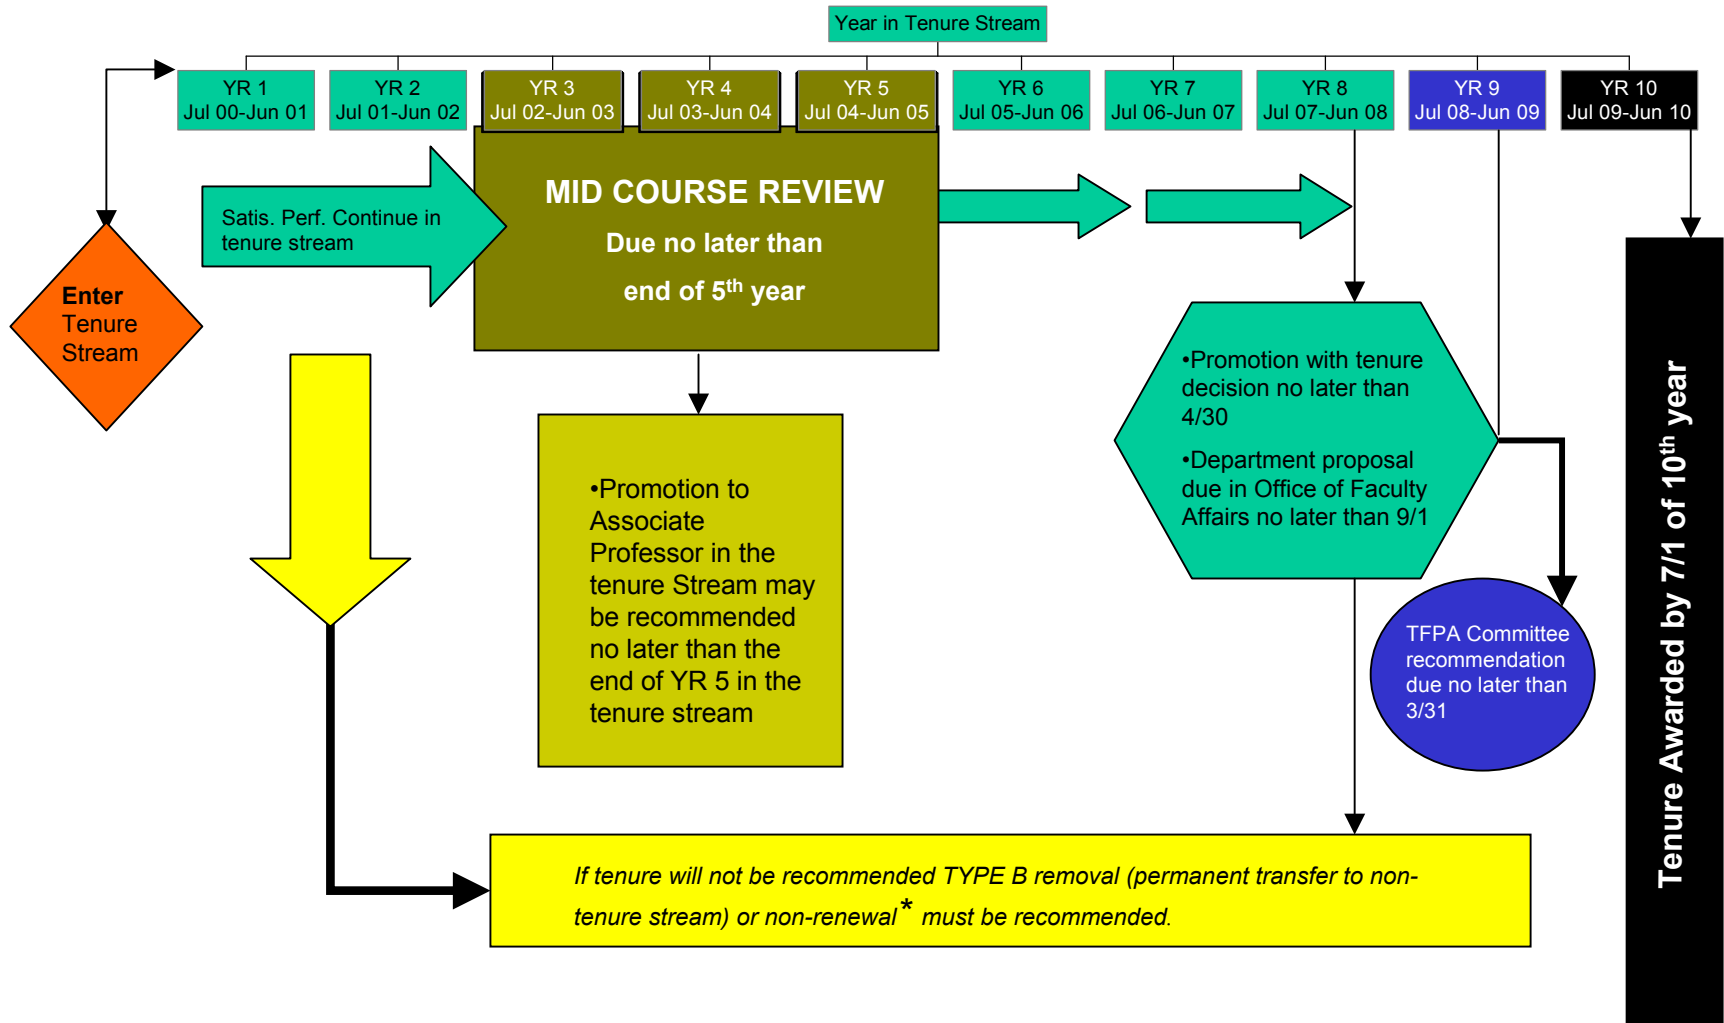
Year in Tenure Stream

YR 1 Jul 00-Jun 01

YR 2 Jul 01-Jun 02

YR 3 Jul 02-Jun 03

YR 4 Jul 03-Jun 04

YR 5 Jul 04-Jun 05

YR 6 Jul 05-Jun 06

YR 7 Jul 06-Jun 07

YR 8 Jul 07-Jun 08

YR 9 Jul 08-Jun 09

YR 10 Jul 09-Jun 10

Enter Tenure Stream

Satis. Perf. Continue in tenure stream

MID COURSE REVIEW

Due no later than

end of 5$^{th}$ year

•Promotion to Associate Professor in the tenure Stream may be recommended no later than the end of YR 5 in the tenure stream

•Promotion with tenure decision no later than 4/30

•Department proposal due in Office of Faculty Affairs no later than 9/1

TFPA Committee recommendation due no later than 3/31

Tenure Awarded by 7/1 of 10$^{th}$ year

If tenure will not be recommended TYPE B removal (permanent transfer to non-tenure stream) or non-renewal* must be recommended.